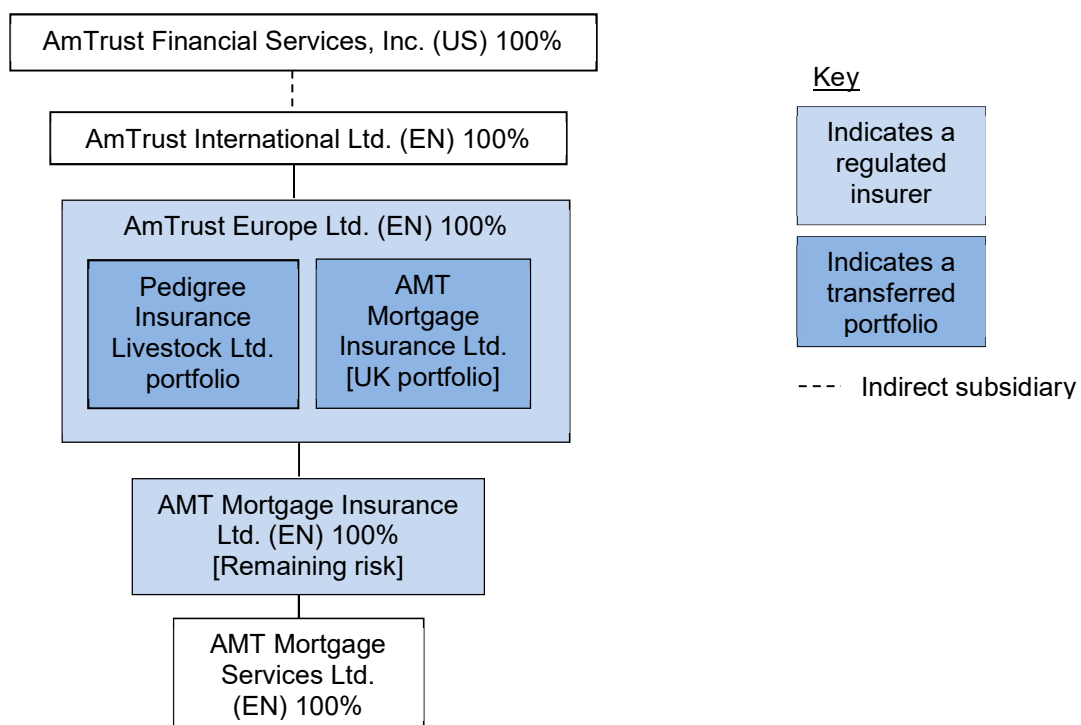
AmTrust Financial Services, Inc. (US) 100%

AmTrust International Ltd. (EN) 100%

AmTrust Europe Ltd. (EN) 100%

Pedigree Insurance Livestock Ltd. portfolio

AMT Mortgage Insurance Ltd. [UK portfolio]

AMT Mortgage Insurance Ltd. (EN) 100% [Remaining risk]

AMT Mortgage Services Ltd. (EN) 100%

Key

Indicates a regulated insurer

Indicates a transferred portfolio

Indirect subsidiary